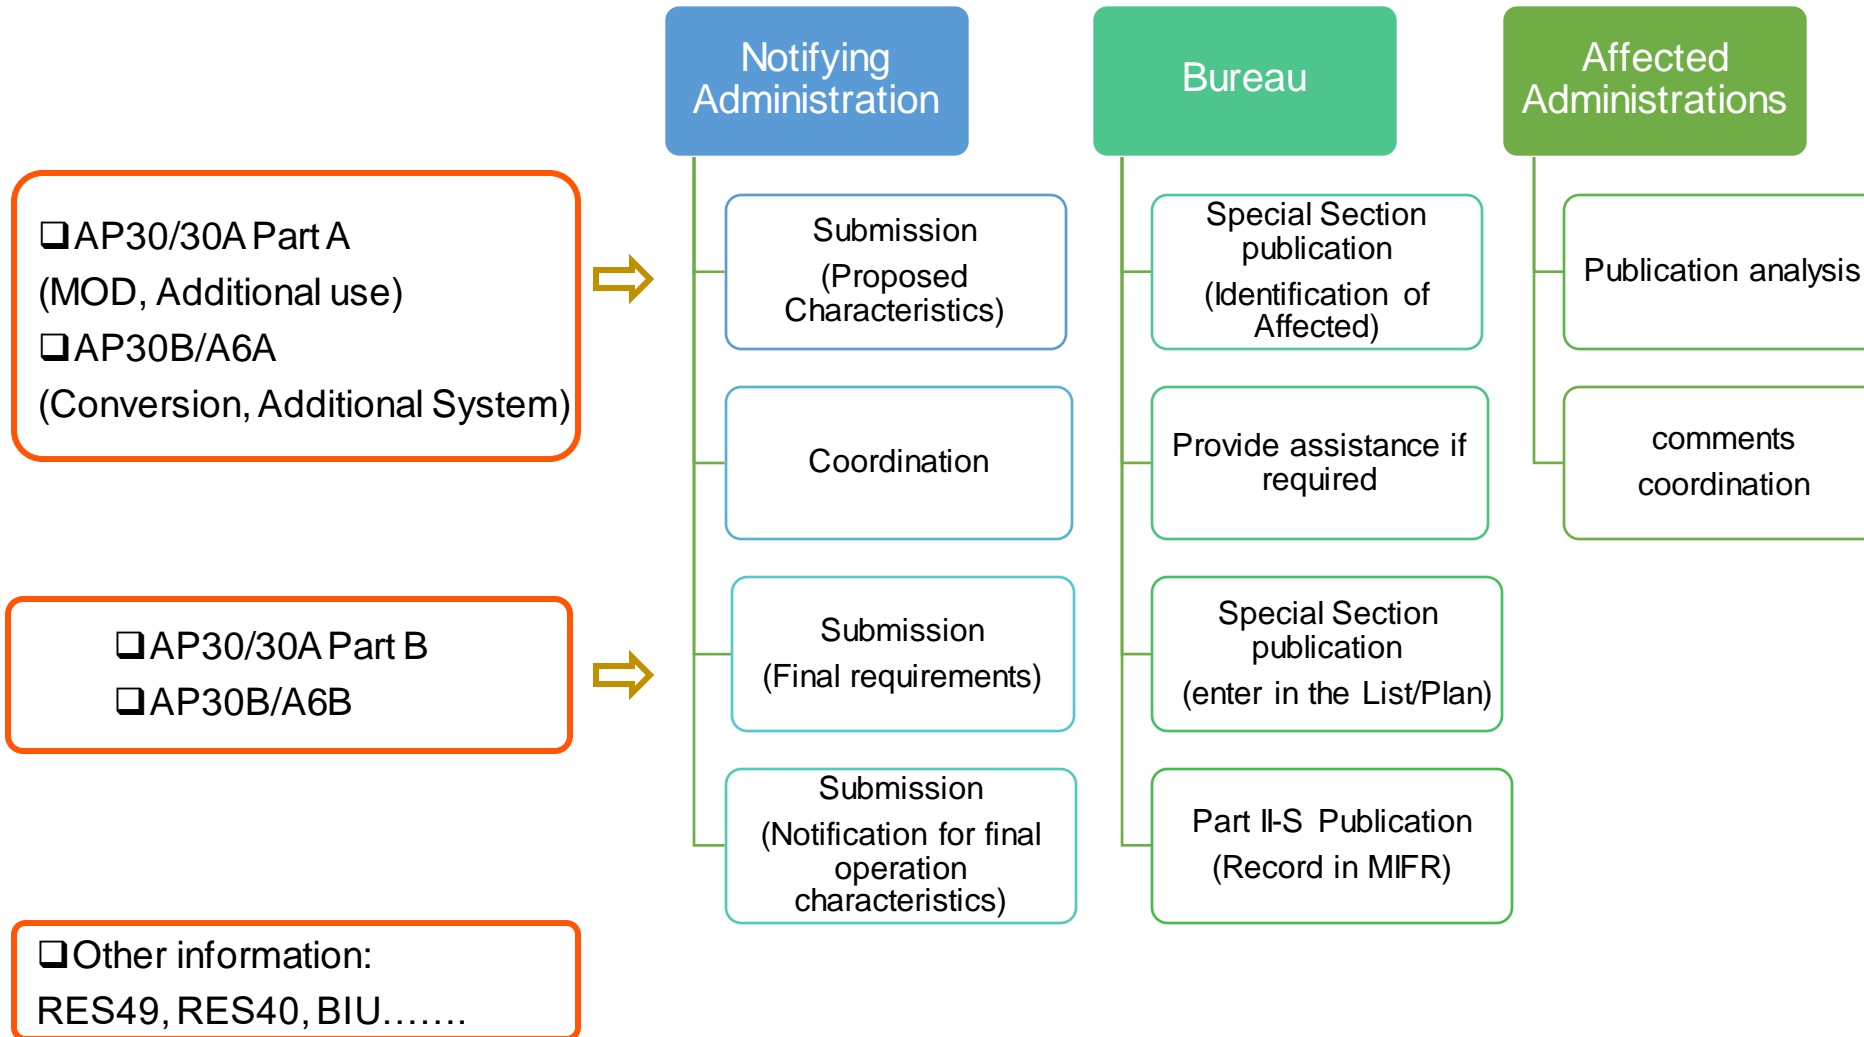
❑AP30/30A Part A
(MOD, Additional use)
❑AP30B/A6A
(Conversion, Additional System)

❑AP30/30A Part B
❑AP30B/A6B

❑Other information:
RES49, RES40, BIU…….

Notifying Administration

Submission
(Proposed Characteristics)

Coordination

Submission
(Final requirements)

Submission
(Notification for final operation characteristics)

Bureau

Special Section publication
(Identification of Affected)

Provide assistance if required

Special Section publication
(enter in the List/Plan)

Part II-S Publication
(Record in MIFR)

Affected Administrations

Publication analysis

comments
coordination